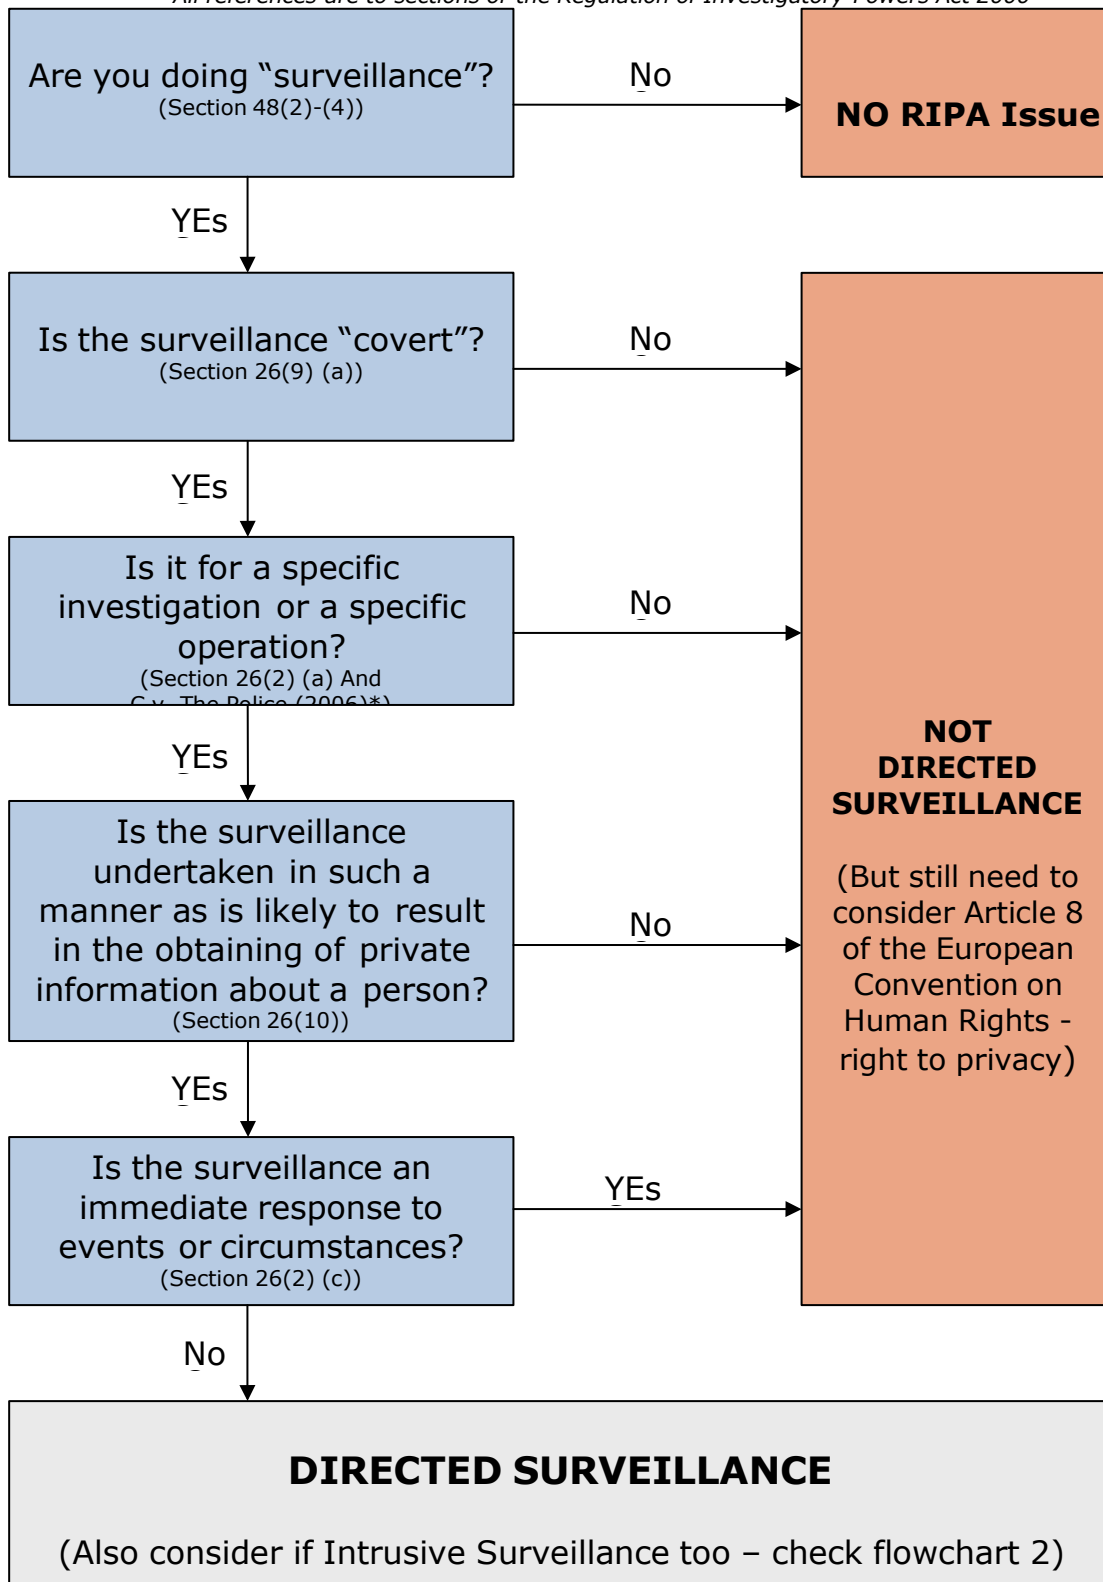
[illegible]

Are you doing “surveillance”?
(Section 48(2)-(4))

No

NO RIPA Issue

YEs

Is the surveillance “covert”?
(Section 26(9) (a))

No

YEs

Is it for a specific investigation or a specific operation?
(Section 26(2) (a) And
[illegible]

No

YEs

Is the surveillance undertaken in such a manner as is likely to result in the obtaining of private information about a person?
(Section 26(10))

No

NOT DIRECTED SURVEILLANCE

(But still need to consider Article 8 of the European Convention on Human Rights - right to privacy)

YEs

Is the surveillance an immediate response to events or circumstances?
(Section 26(2) (c))

YEs

No

DIRECTED SURVEILLANCE

(Also consider if Intrusive Surveillance too – check flowchart 2)